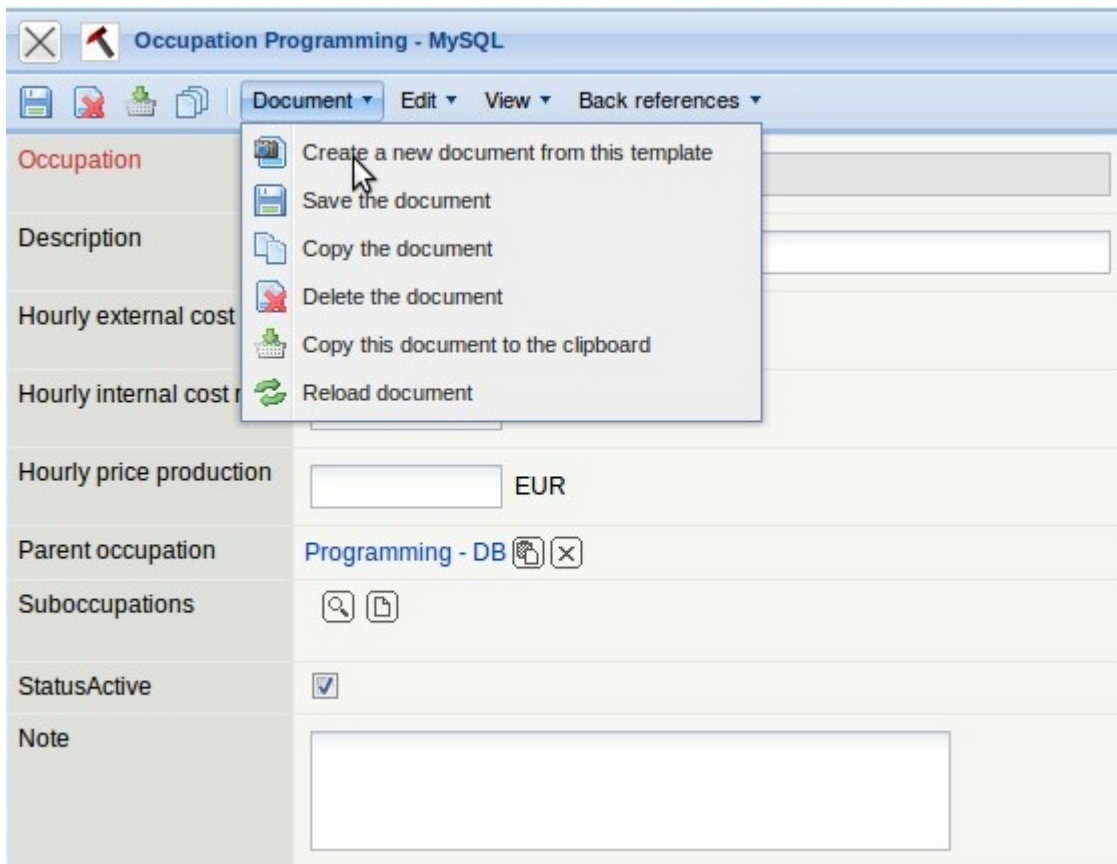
Occupation Programming - MySQL

Document ▾ Edit ▾ View ▾ Back references ▾

Create a new document from this template
Save the document
Copy the document
Delete the document
Copy this document to the clipboard
Reload document

Occupation

Description

Hourly external cost

Hourly internal cost r

Hourly price production EUR

Parent occupation Programming - DB

Suboccupations

StatusActive

Note